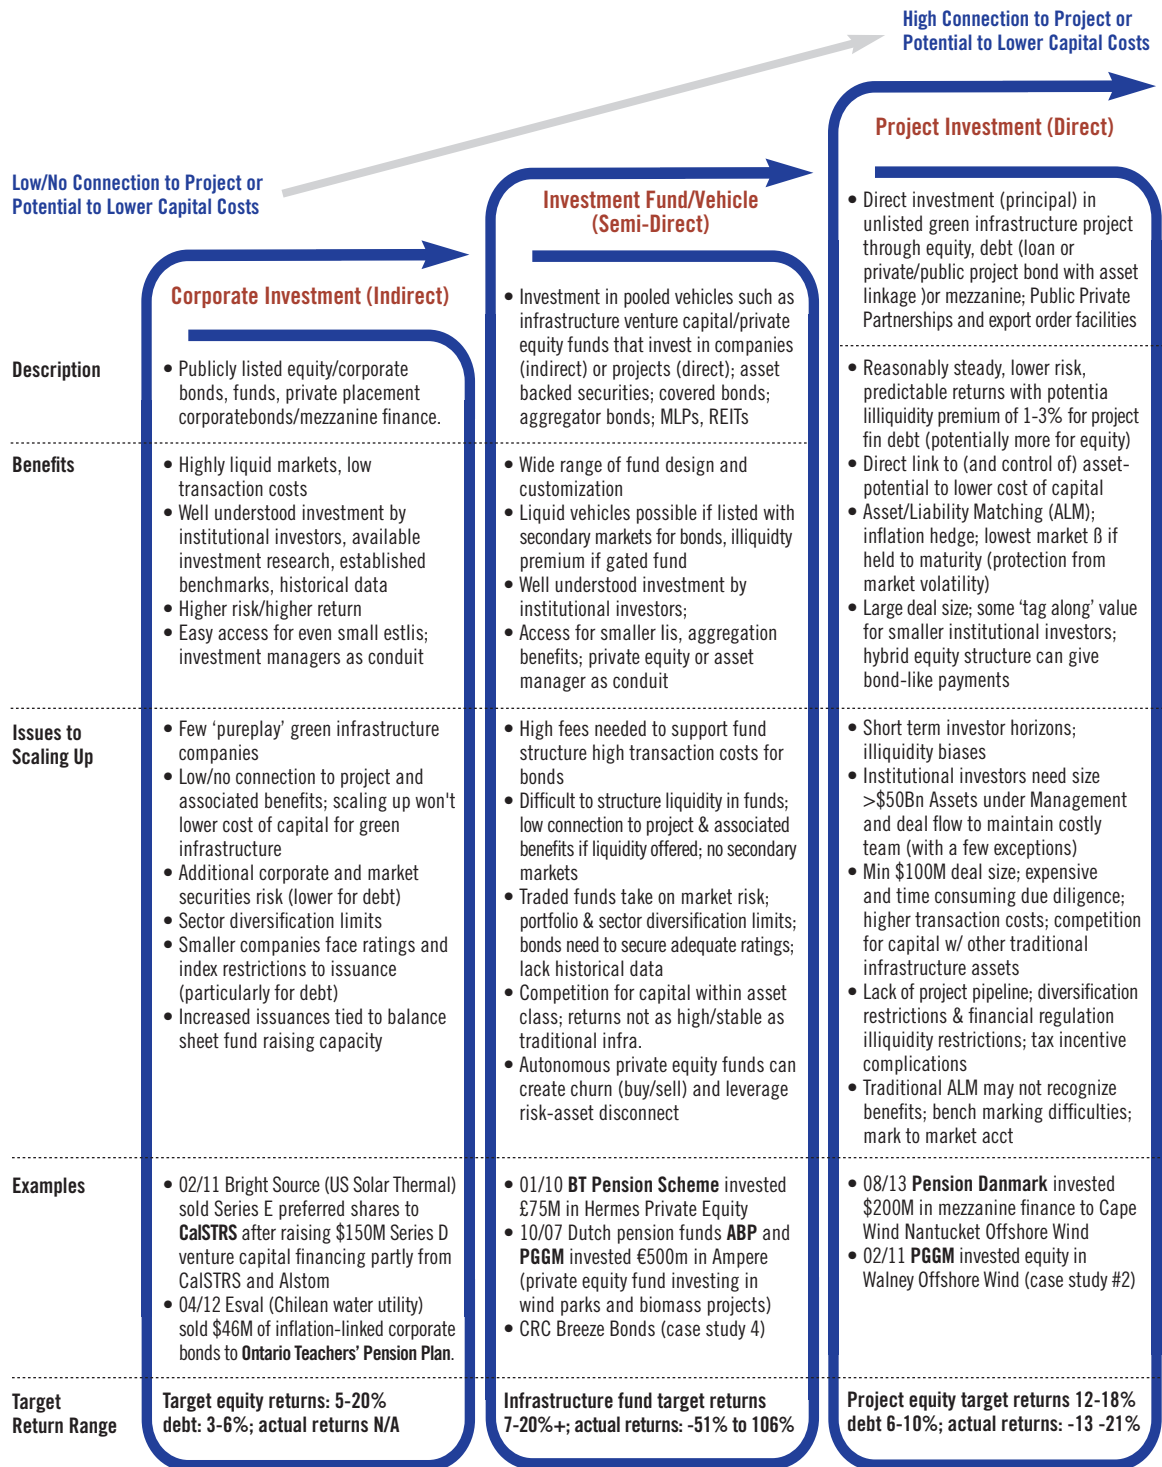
High Connection to Project or Potential to Lower Capital Costs

Low/No Connection to Project or Potential to Lower Capital Costs

| | Corporate Investment (Indirect) | Investment Fund/Vehicle (Semi-Direct) | Project Investment (Direct) |
|---|---|---|---|
| Description | • Publicly listed equity/corporate bonds, funds, private placement corporatebonds/mezzanine finance. | • Investment in pooled vehicles such as infrastructure venture capital/private equity funds that invest in companies (indirect) or projects (direct); asset backed securities; covered bonds; aggregator bonds; MLPs, REITs | • Direct investment (principal) in unlisted green infrastructure project through equity, debt (loan or private/public project bond with asset linkage )or mezzanine; Public Private Partnerships and export order facilities |
| Benefits | • Highly liquid markets, low transaction costs • Well understood investment by institutional investors, available investment research, established benchmarks, historical data • Higher risk/higher return • Easy access for even small estlis; investment managers as conduit | • Wide range of fund design and customization • Liquid vehicles possible if listed with secondary markets for bonds, illiquidty premium if gated fund • Well understood investment by institutional investors; • Access for smaller Iis, aggregation benefits; private equity or asset manager as conduit | • Reasonably steady, lower risk, predictable returns with potentia lilliquidity premium of 1-3% for project fin debt (potentially more for equity) • Direct link to (and control of) asset-potential to lower cost of capital • Asset/Liability Matching (ALM); inflation hedge; lowest market ß if held to maturity (protection from market volatility) • Large deal size; some 'tag along' value for smaller institutional investors; hybrid equity structure can give bond-like payments |
| Issues to Scaling Up | • Few 'pureplay' green infrastructure companies • Low/no connection to project and associated benefits; scaling up won't lower cost of capital for green infrastructure • Additional corporate and market securities risk (lower for debt) • Sector diversification limits • Smaller companies face ratings and index restrictions to issuance (particularly for debt) • Increased issuances tied to balance sheet fund raising capacity | • High fees needed to support fund structure high transaction costs for bonds • Difficult to structure liquidity in funds; low connection to project & associated benefits if liquidity offered; no secondary markets • Traded funds take on market risk; portfolio & sector diversification limits; bonds need to secure adequate ratings; lack historical data • Competition for capital within asset class; returns not as high/stable as traditional infra. • Autonomous private equity funds can create churn (buy/sell) and leverage risk-asset disconnect | • Short term investor horizons; illiquidity biases • Institutional investors need size >$50Bn Assets under Management and deal flow to maintain costly team (with a few exceptions) • Min $100M deal size; expensive and time consuming due diligence; higher transaction costs; competition for capital w/ other traditional infrastructure assets • Lack of project pipeline; diversification restrictions & financial regulation illiquidity restrictions; tax incentive complications • Traditional ALM may not recognize benefits; bench marking difficulties; mark to market acct |
| Examples | • 02/11 Bright Source (US Solar Thermal) sold Series E preferred shares to **CalSTRS** after raising $150M Series D venture capital financing partly from CalSTRS and Alstom • 04/12 Esval (Chilean water utility) sold $46M of inflation-linked corporate bonds to **Ontario Teachers' Pension Plan**. | • 01/10 **BT Pension Scheme** invested £75M in Hermes Private Equity • 10/07 Dutch pension funds **ABP** and **PGGM** invested €500m in Ampere (private equity fund investing in wind parks and biomass projects) • CRC Breeze Bonds (case study 4) | • 08/13 **Pension Danmark** invested $200M in mezzanine finance to Cape Wind Nantucket Offshore Wind • 02/11 **PGGM** invested equity in Walney Offshore Wind (case study #2) |
| Target Return Range | Target equity returns: 5-20% debt: 3-6%; actual returns N/A | Infrastructure fund target returns 7-20%+; actual returns: -51% to 106% | Project equity target returns 12-18% debt 6-10%; actual returns: -13 -21% |